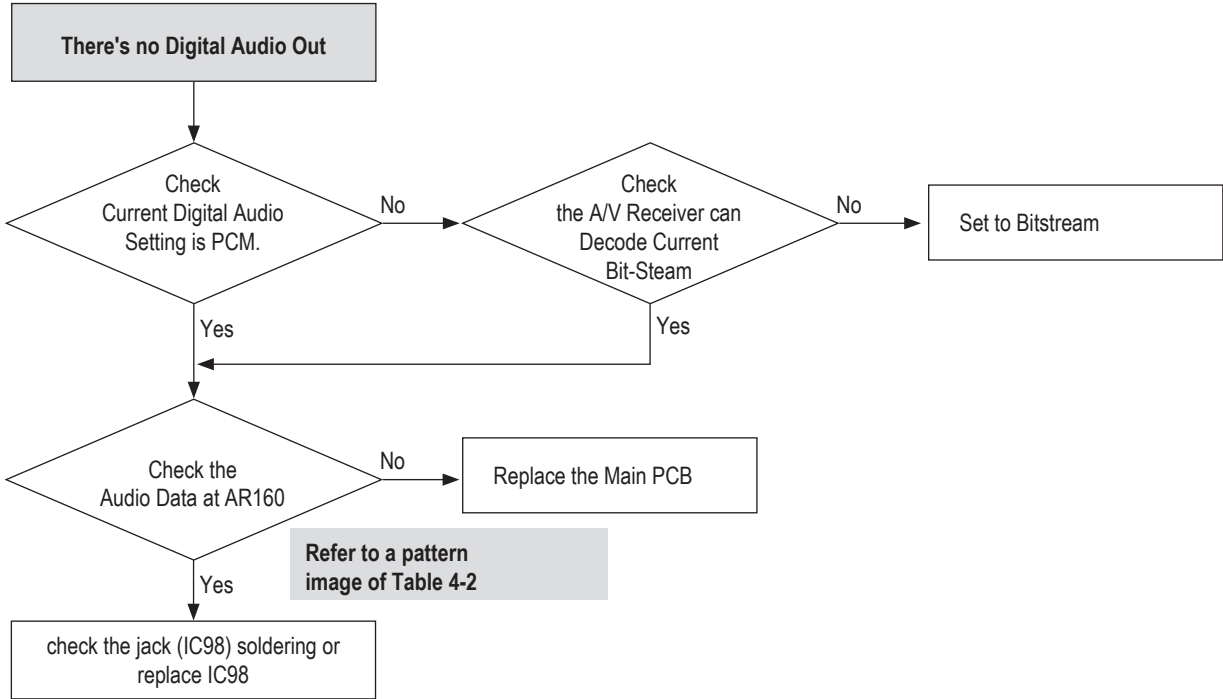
There's no Digital Audio Out

Check Current Digital Audio Setting is PCM.

No

Check the A/V Receiver can Decode Current Bit-Steam

No

Set to Bitstream

Yes

Yes

Check the Audio Data at AR160

No

Replace the Main PCB

Refer to a pattern image of Table 4-2

Yes

check the jack (IC98) soldering or replace IC98